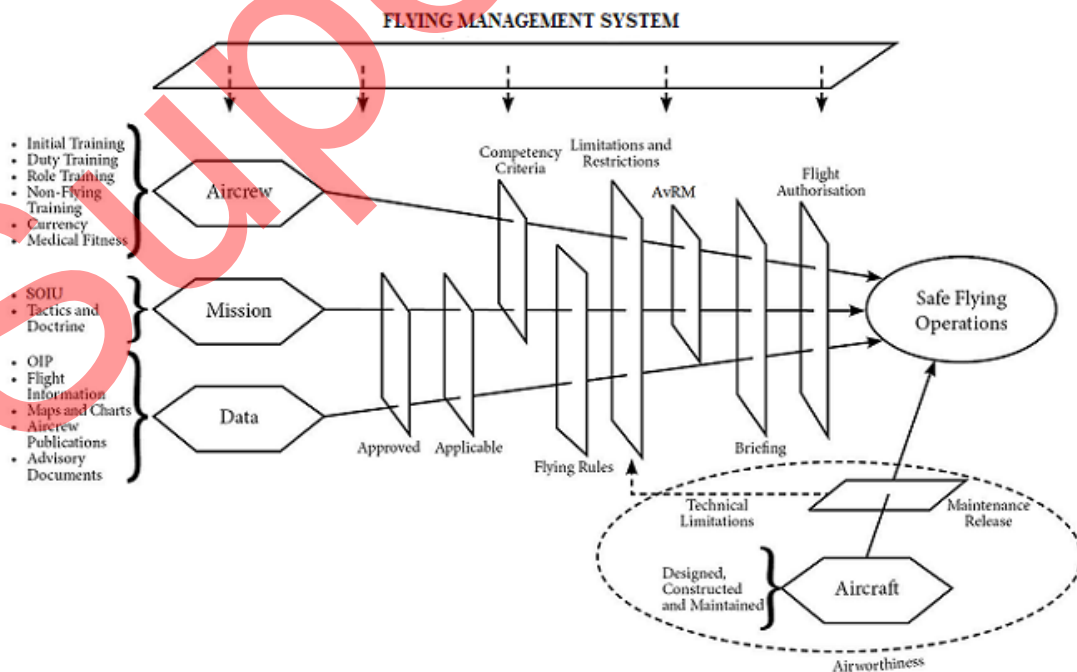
FLYING MANAGEMENT SYSTEM

- Initial Training
- Duty Training
- Role Training
- Non-Flying Training
- Currency
- Medical Fitness

Aircrew

- SOIU
- Tactics and Doctrine

Mission

- OIP
- Flight Information
- Maps and Charts
- Aircrew Publications
- Advisory Documents

Data

Competency Criteria

Limitations and Restrictions

AvRM

Flight Authorisation

Safe Flying Operations

Approved

Applicable

Flying Rules

Briefing

Technical Limitations

Maintenance Release

Designed, Constructed and Maintained

Aircraft

Airworthiness